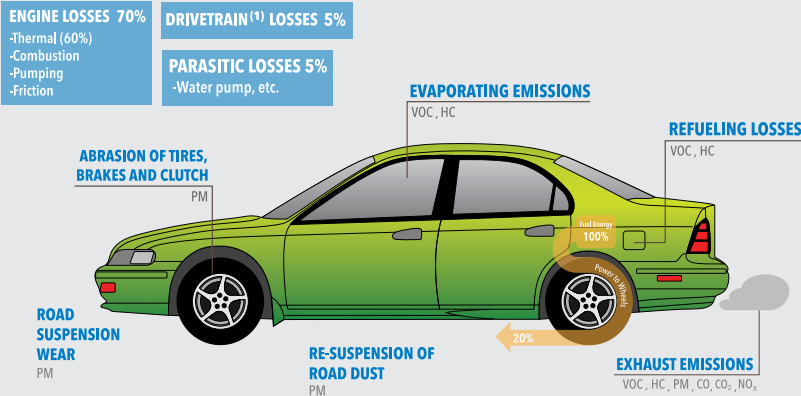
ENGINE LOSSES 70%
-Thermal (60%)
-Combustion
-Pumping
-Friction

DRIVETRAIN$^{(1)}$ LOSSES 5%

PARASITIC LOSSES 5%
-Water pump, etc.

EVAPORATING EMISSIONS
VOC, HC

REFUELING LOSSES
VOC, HC

ABRASION OF TIRES, BRAKES AND CLUTCH
PM

Fuel Energy
100%

Power to Wheels

20%

ROAD SUSPENSION WEAR
PM

RE-SUSPENSION OF ROAD DUST
PM

EXHAUST EMISSIONS
VOC, HC, PM, CO, $CO_2$, $NO_x$